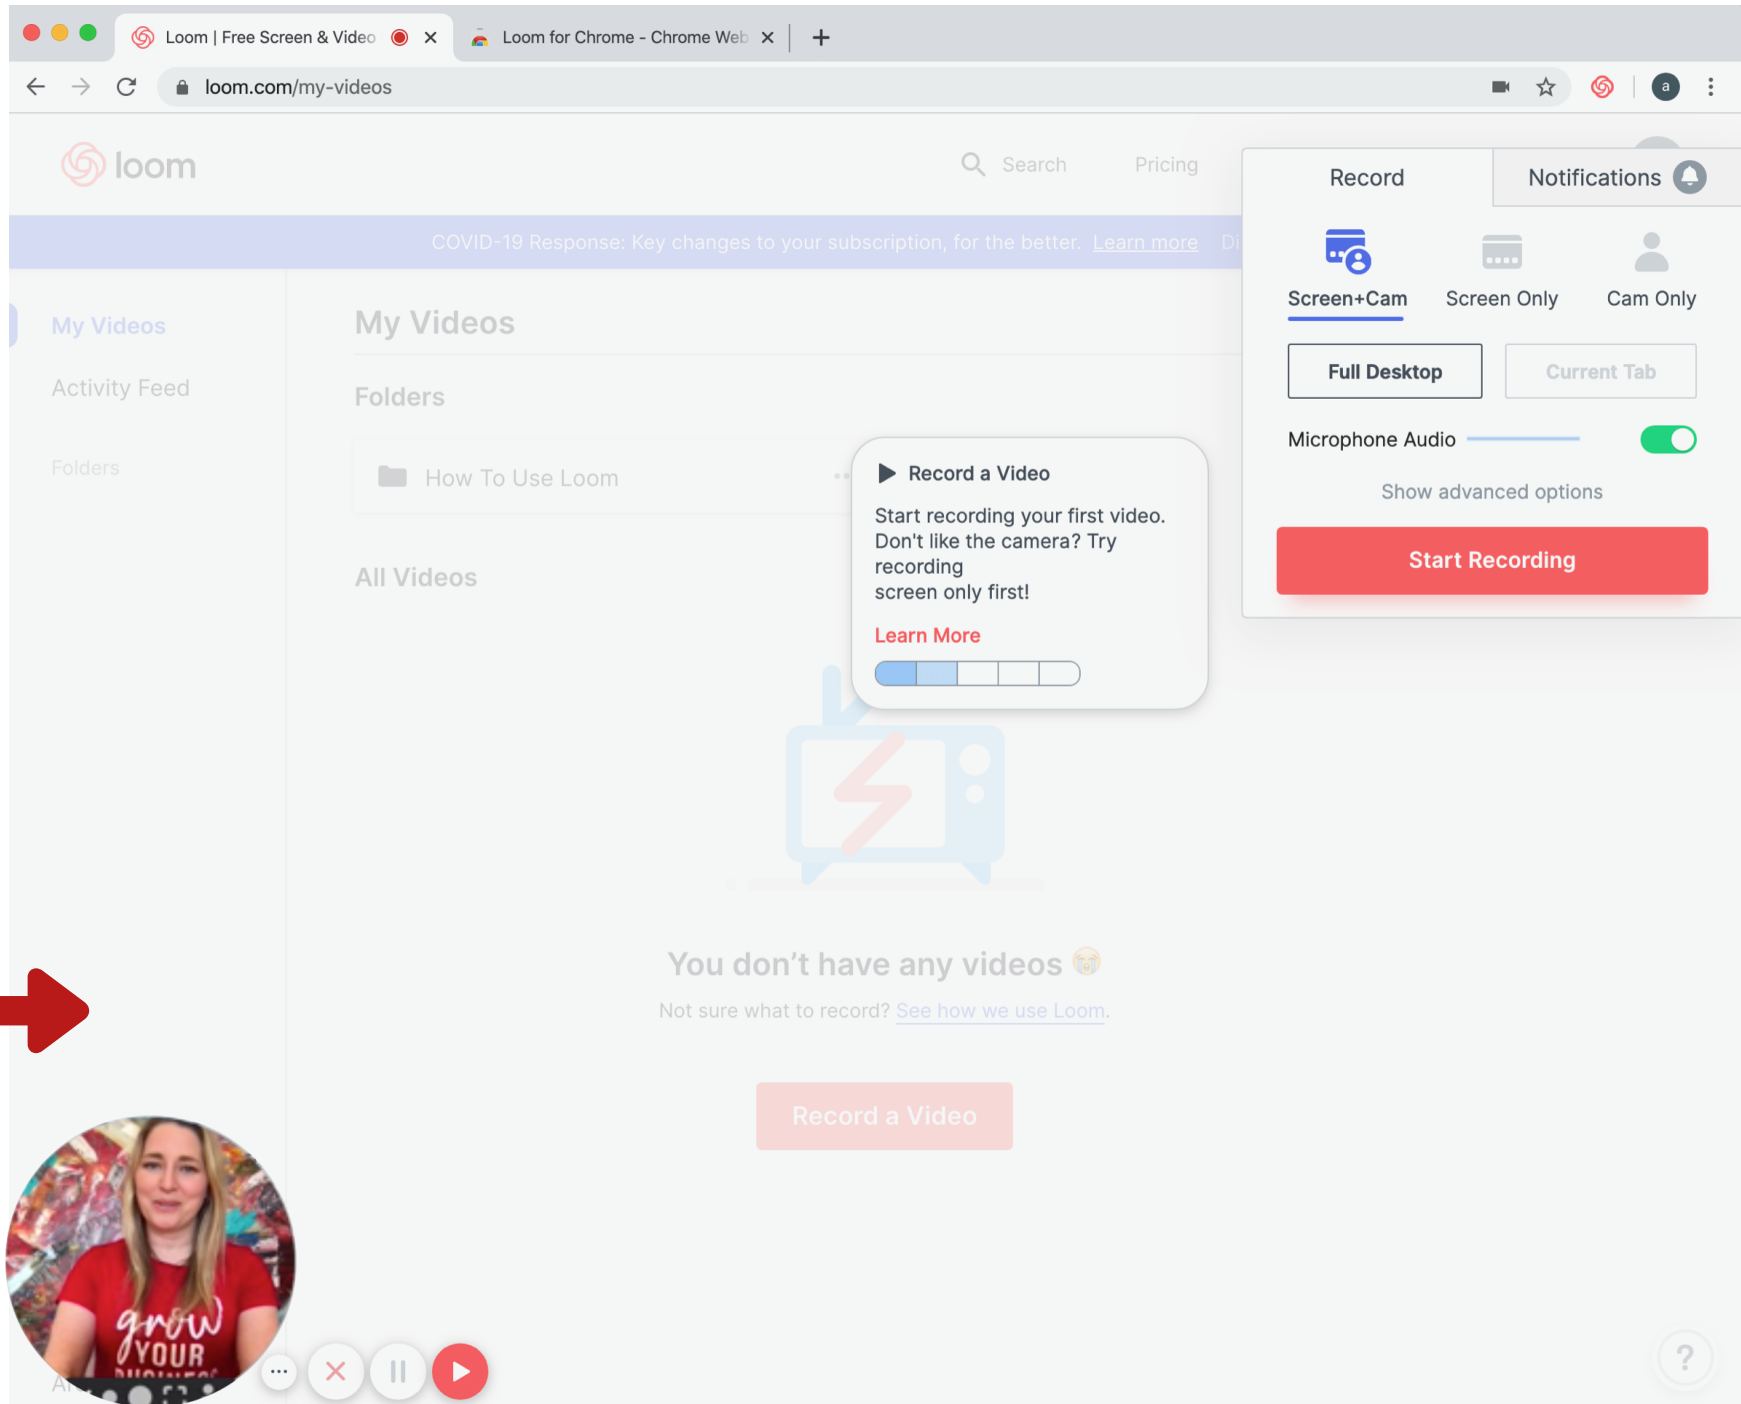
Loom | Free Screen & Video ×
Loom for Chrome - Chrome Web ×
+

loom.com/my-videos

a

loom

Search

Pricing

COVID-19 Response: Key changes to your subscription, for the better. Learn more

My Videos

Activity Feed

Folders

My Videos

Folders

How To Use Loom

All Videos

Record a Video

Start recording your first video. Don't like the camera? Try recording screen only first!

Learn More

You don't have any videos

Not sure what to record? See how we use Loom.

Record a Video

Record

Notifications

Screen+Cam

Screen Only

Cam Only

Full Desktop

Current Tab

Microphone Audio

Show advanced options

Start Recording

grow YOUR

?